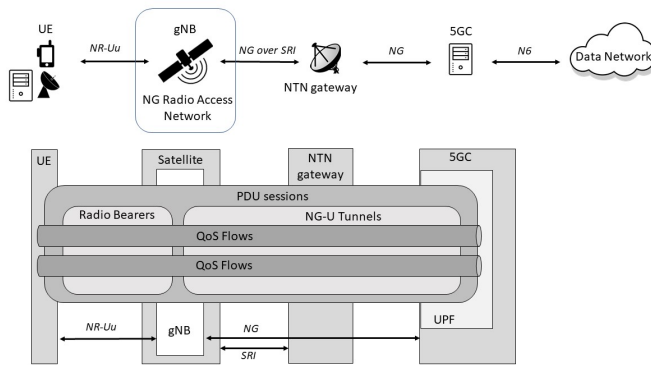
UE

NR-Uu

gNB

NG Radio Access Network

NG over SRI

NTN gateway

NG

5GC

N6

Data Network

UE

Satellite

NTN gateway

5GC

PDU sessions

Radio Bearers

NG-U Tunnels

QoS Flows

QoS Flows

NR-Uu

gNB

NG

SRI

UPF